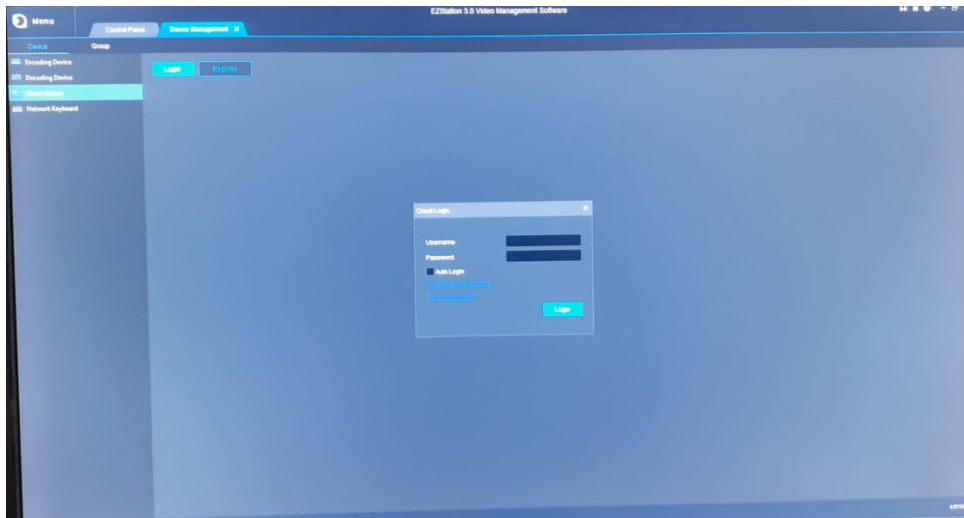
Menu

Control Panel

Device Management

EZStation 3.0 Video Management Software

Device

Group

Encoding Device

Decoding Device

Cloud Device

Network Keyboard

Login

Register

Cloud Login

Username

Password

Auto Login

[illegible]

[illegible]

Login

admi